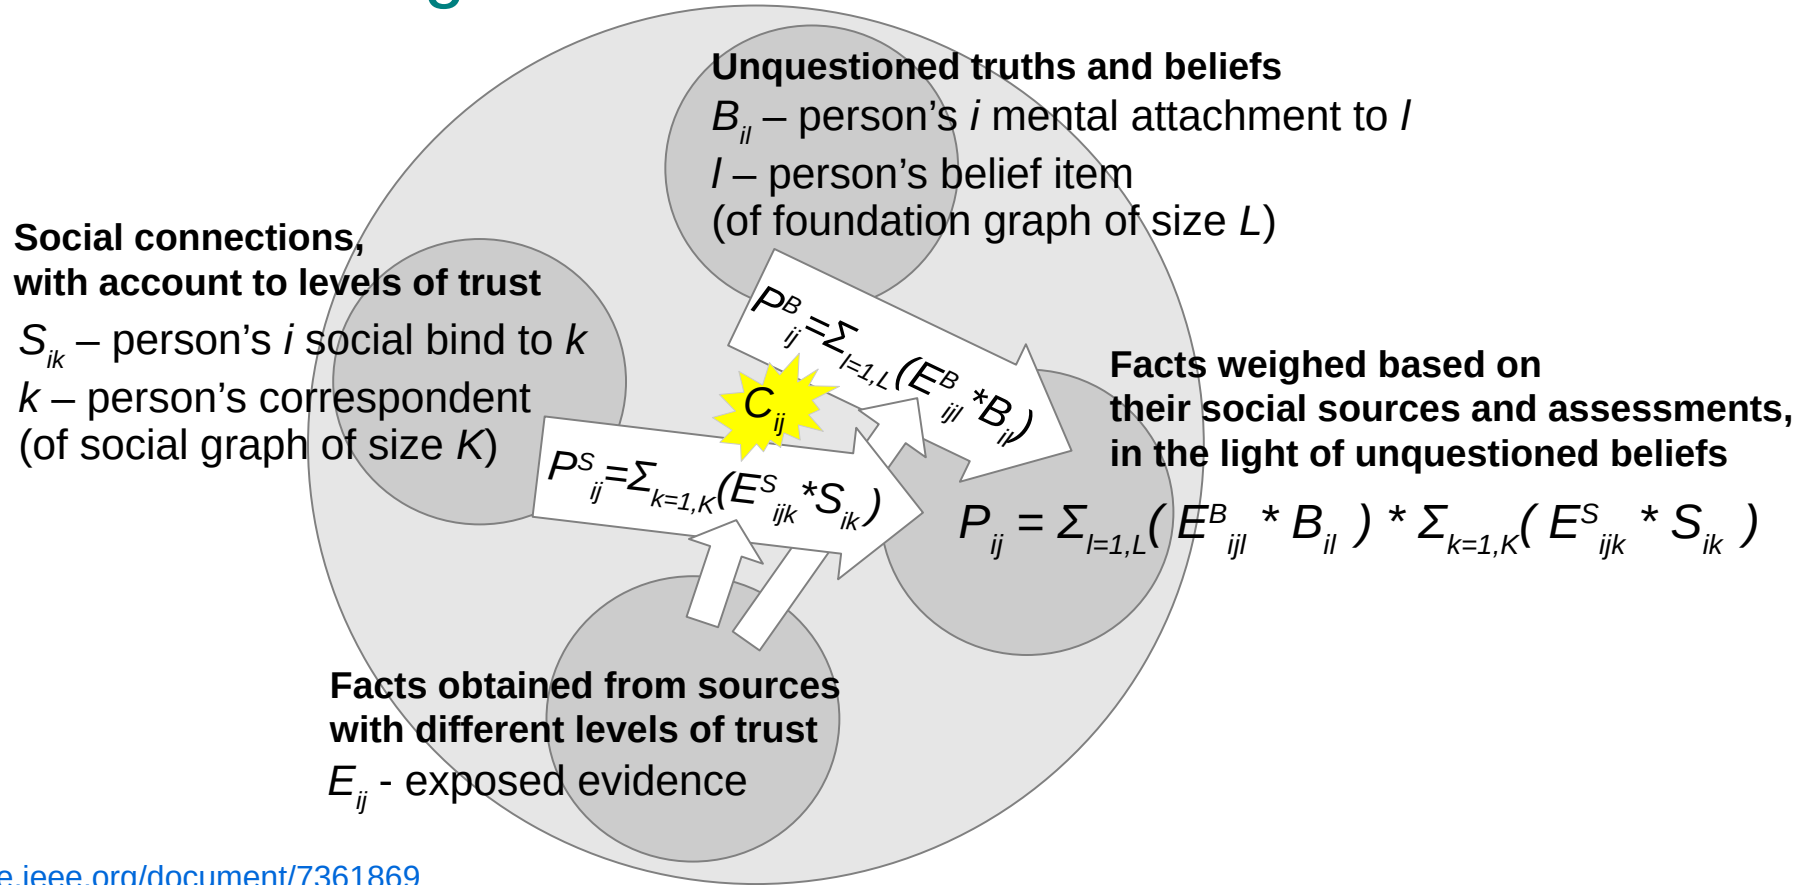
**Unquestioned truths and beliefs**
$B_{il}$ – person's $i$ mental attachment to $l$
$l$ – person's belief item
(of foundation graph of size $L$)

**Social connections, with account to levels of trust**
$S_{ik}$ – person's $i$ social bind to $k$
$k$ – person's correspondent
(of social graph of size $K$)

$P^B_{ij}=\Sigma_{l=1,L}(E^B_{ijl}*B_{il})$

$C_{ij}$

$P^S_{ij}=\Sigma_{k=1,K}(E^S_{ijk}*S_{ik})$

**Facts weighed based on their social sources and assessments, in the light of unquestioned beliefs**
$P_{ij} = \Sigma_{l=1,L}( E^B_{ijl} * B_{il} ) * \Sigma_{k=1,K}( E^S_{ijk} * S_{ik} )$

**Facts obtained from sources with different levels of trust**
$E_{ij}$ - exposed evidence

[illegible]e.ieee.org/document/7361869